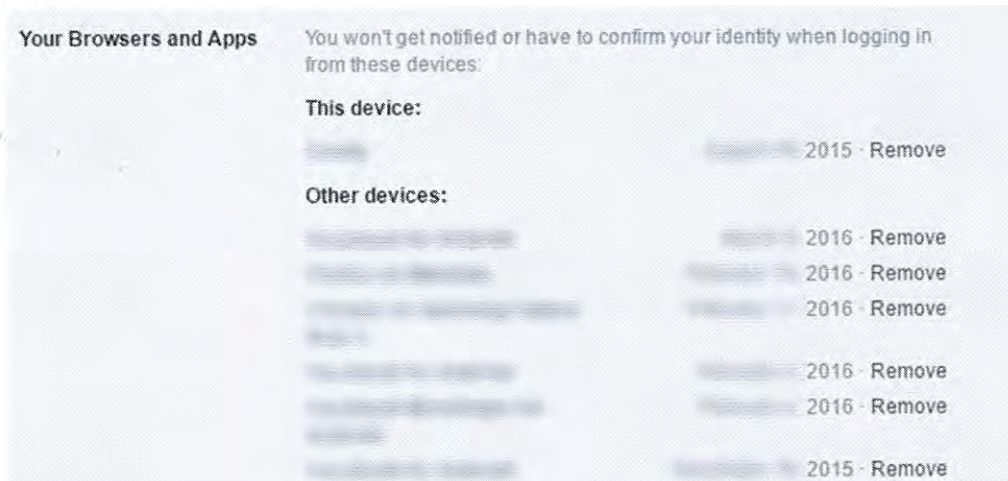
Your Browsers and Apps

You won't get notified or have to confirm your identity when logging in from these devices:

This device:

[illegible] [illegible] 2015 · Remove

Other devices:

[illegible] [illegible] 2016 · Remove
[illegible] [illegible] 2016 · Remove
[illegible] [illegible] 2016 · Remove
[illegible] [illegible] 2016 · Remove
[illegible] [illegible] 2016 · Remove
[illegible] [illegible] 2015 · Remove